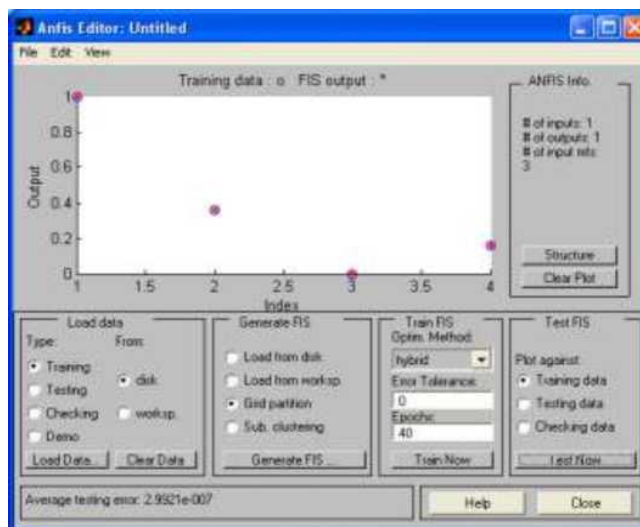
Anfis Editor: Untitled

File Edit View

Training data : o FIS output : *

1
0.8
0.6
0.4
0.2
0

Output

1 1.5 2 2.5 3 3.5 4

Index

ANFIS Info.

# of inputs: 1
# of outputs: 1
# of input mfs:
3

Structure

Clear Plot

Load data

Type:

From:

Training

Testing

Checking

Demo

disk

worksp.

Load Data...

Clear Data

Generate FIS

Load from disk

Load from worksp.

Grid partition

Sub. clustering

Generate FIS ...

Train FIS

Optim. Method:

hybrid

Error Tolerance:

0

Epochs:

40

Train Now

Test FIS

Plot against:

Training data

Testing data

Checking data

Test Now

Average testing error: 2.9921e-007

Help

Close